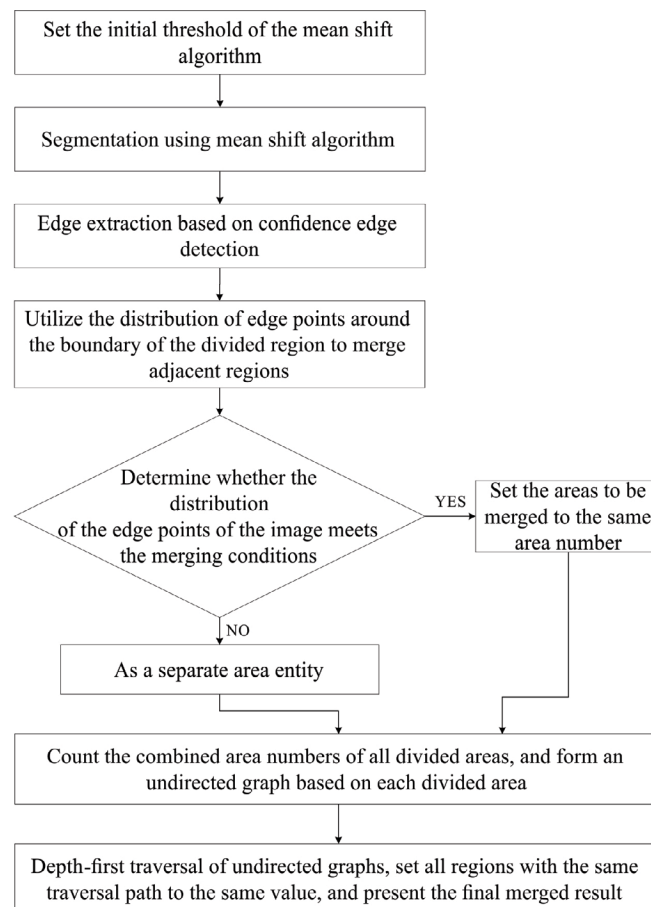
Set the initial threshold of the mean shift algorithm

Segmentation using mean shift algorithm

Edge extraction based on confidence edge detection

Utilize the distribution of edge points around the boundary of the divided region to merge adjacent regions

Determine whether the distribution of the edge points of the image meets the merging conditions

YES

Set the areas to be merged to the same area number

NO

As a separate area entity

Count the combined area numbers of all divided areas, and form an undirected graph based on each divided area

Depth-first traversal of undirected graphs, set all regions with the same traversal path to the same value, and present the final merged result